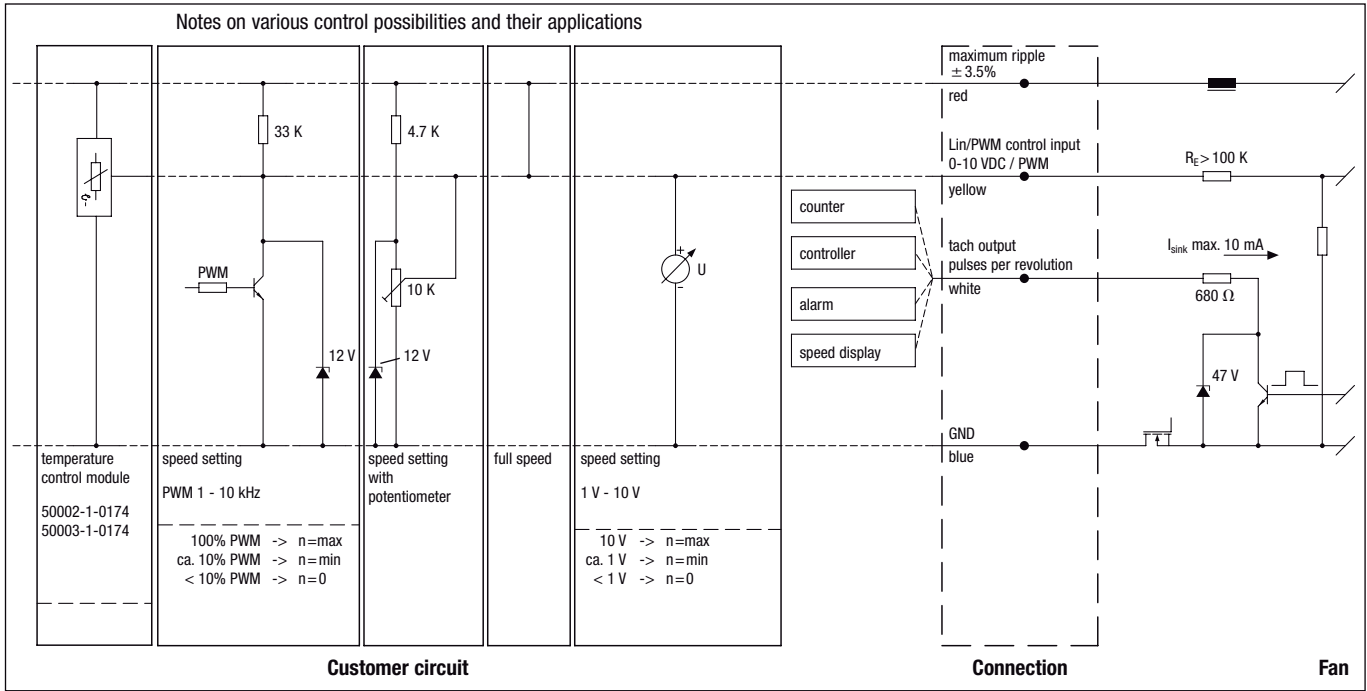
Notes on various control possibilities and their applications

33 K

PWM

12 V

4.7 K

10 K

12 V

U

temperature control module

50002-1-0174
50003-1-0174

speed setting

PWM 1 - 10 kHz

100% PWM -> n=max
ca. 10% PWM -> n=min
< 10% PWM -> n=0

speed setting with potentiometer

full speed

speed setting

1 V - 10 V

10 V -> n=max
ca. 1 V -> n=min
< 1 V -> n=0

counter

controller

alarm

speed display

maximum ripple
± 3.5%

red

Lin/PWM control input
0-10 VDC / PWM

yellow

tach output
pulses per revolution

white

GND

blue

$R_E > 100$ K

$I_{sink}$ max. 10 mA

680 Ω

47 V

Customer circuit

Connection

Fan